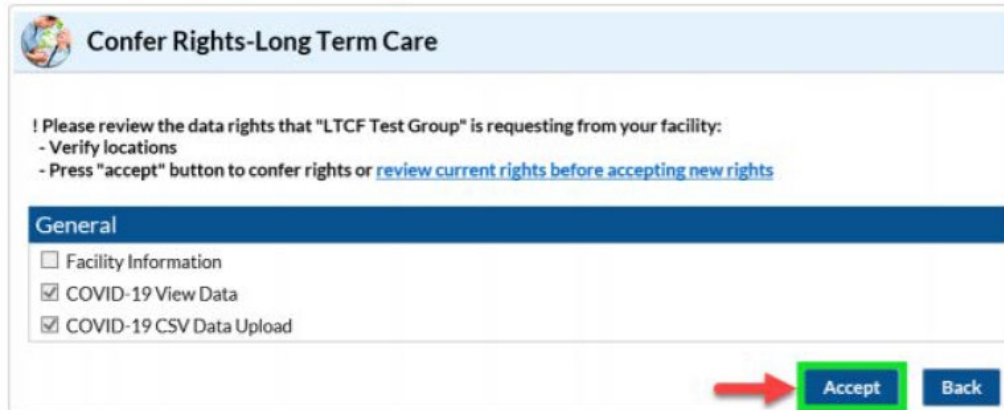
Confer Rights-Long Term Care

! Please review the data rights that "LTCF Test Group" is requesting from your facility:
- Verify locations
- Press "accept" button to confer rights or review current rights before accepting new rights

General

☐ Facility Information
☑ COVID-19 View Data
☑ COVID-19 CSV Data Upload

Accept Back